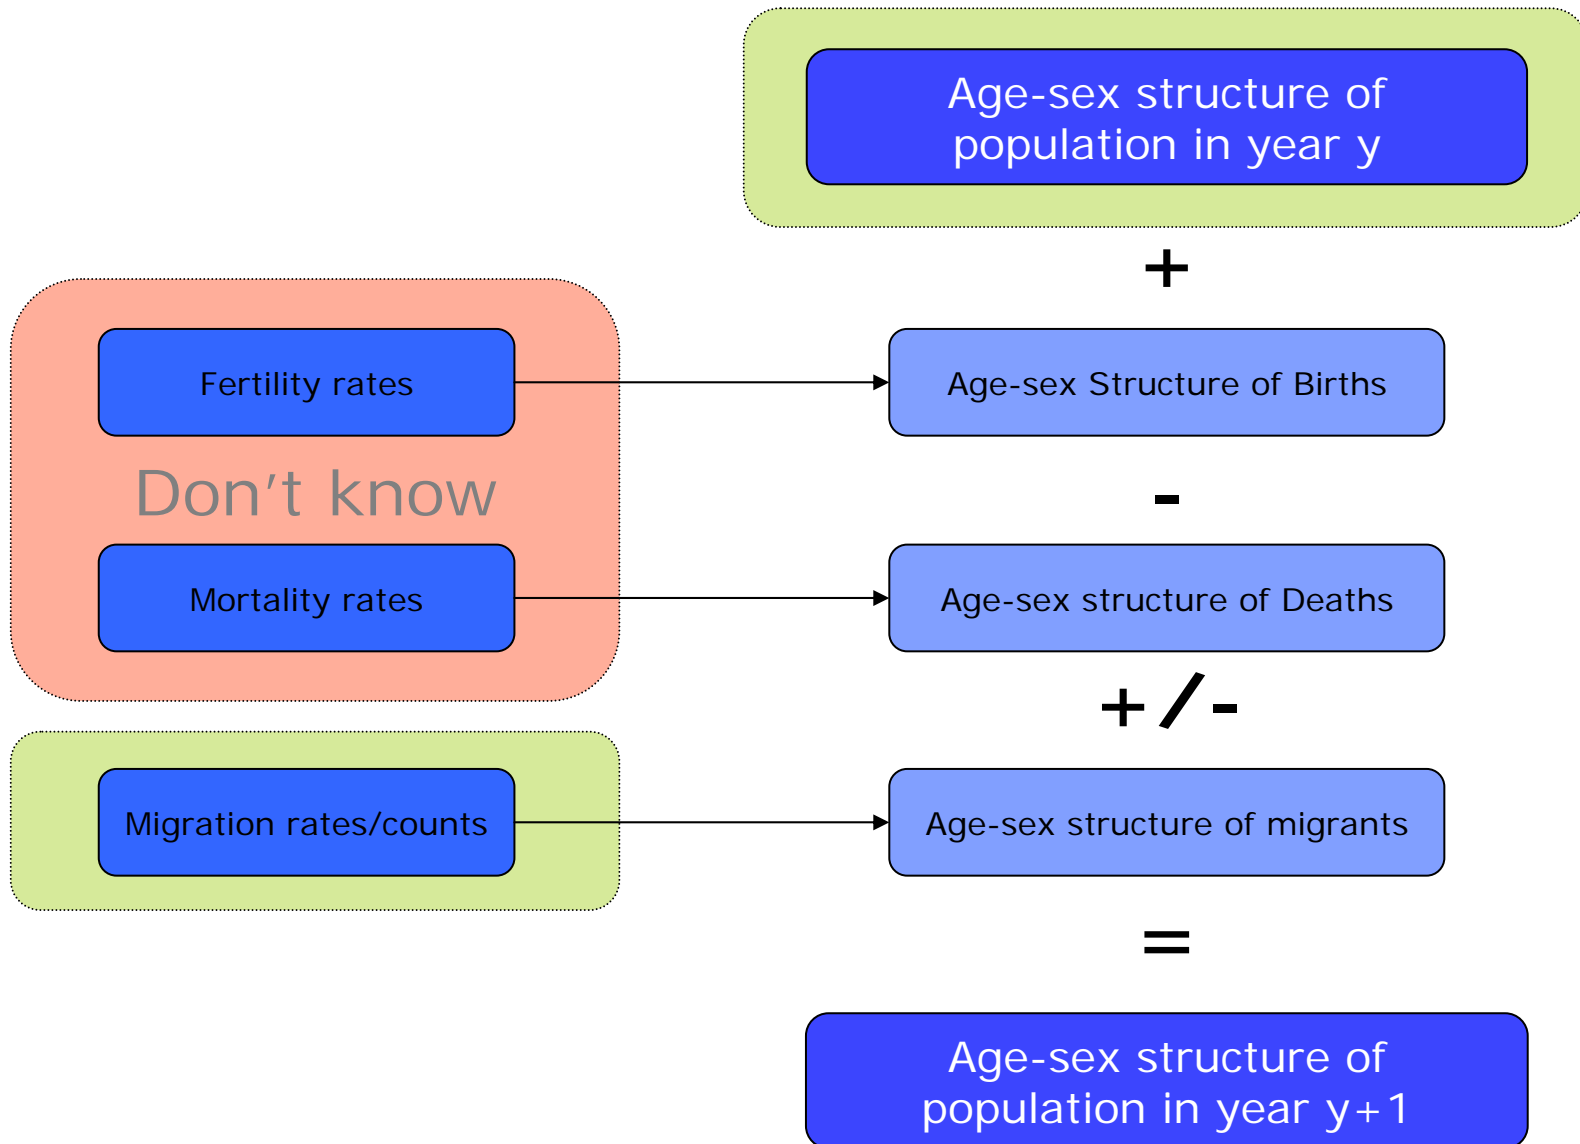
Age-sex structure of population in year y

+

Fertility rates

Age-sex Structure of Births

Don’t know

-

Mortality rates

Age-sex structure of Deaths

+/-

Migration rates/counts

Age-sex structure of migrants

=

Age-sex structure of population in year y+1